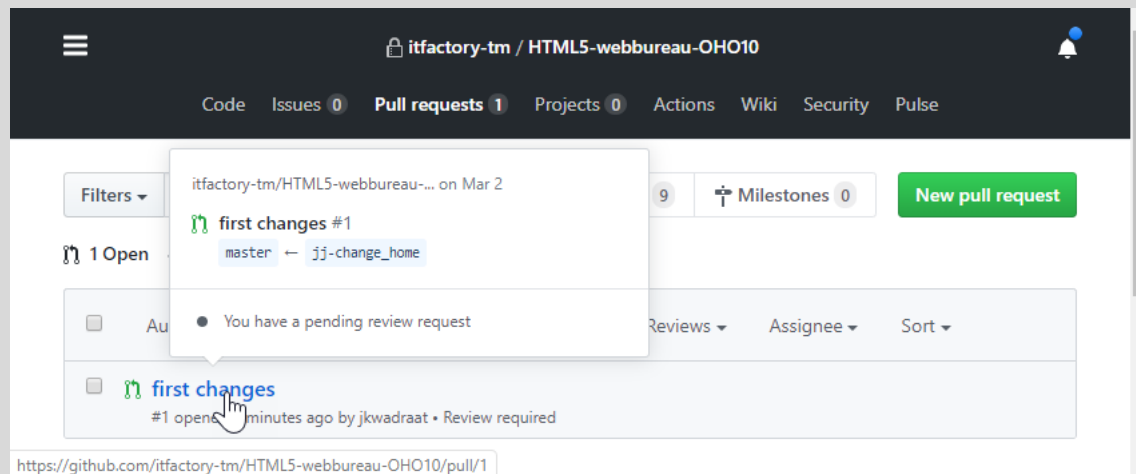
itfactory-tm / HTML5-webbureau-OHO10

Code Issues 0 Pull requests 1 Projects 0 Actions Wiki Security Pulse

Filters

itfactory-tm/HTML5-webbureau-... on Mar 2

first changes #1

master ← jj-change_home

You have a pending review request

9 Milestones 0 New pull request

1 Open

Au

Reviews Assignee Sort

first changes

#1 opene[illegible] minutes ago by jkwadraat • Review required

https://github.com/itfactory-tm/HTML5-webbureau-OHO10/pull/1